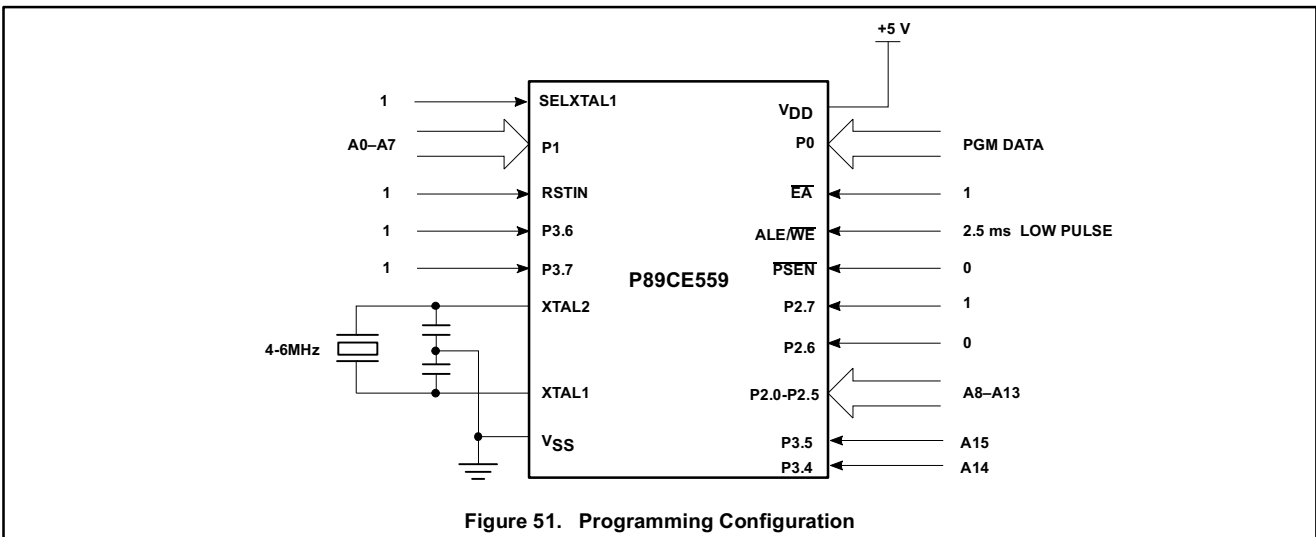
+5 V

1
SELXTAL1
$V_{DD}$
A0–A7
P1
P0
PGM DATA
1
RSTIN
$\overline{EA}$
1
1
P3.6
ALE/$\overline{WE}$
2.5 ms LOW PULSE
1
P3.7
P89CE559
$\overline{PSEN}$
0
XTAL2
P2.7
1
4-6MHz
P2.6
0
XTAL1
P2.0-P2.5
A8–A13
$V_{SS}$
P3.5
A15
P3.4
A14

Figure 51. Programming Configuration